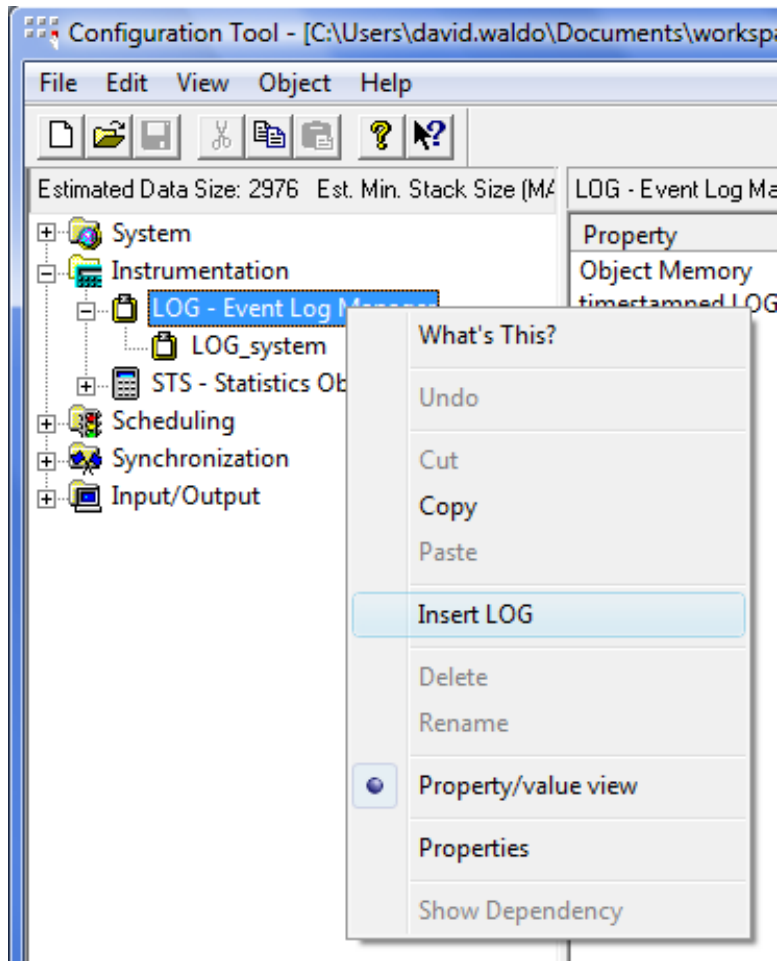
Configuration Tool - [C:\Users\david.waldo\Documents\workspa

File Edit View Object Help

Estimated Data Size: 2976 Est. Min. Stack Size (MA

LOG - Event Log Ma

Property
Object Memory
timestamped LOG

System
Instrumentation
LOG - Event Log M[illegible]
LOG_system
STS - Statistics Ob
Scheduling
Synchronization
Input/Output

What's This?
Undo
Cut
Copy
Paste
Insert LOG
Delete
Rename
Property/value view
Properties
Show Dependency